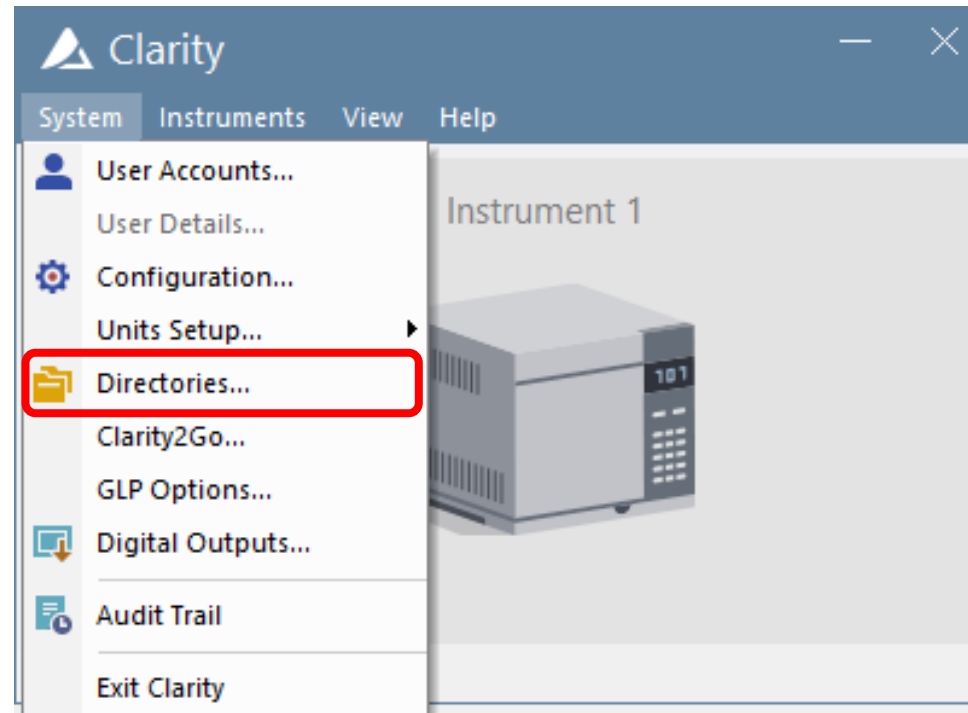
Clarity

System Instruments View Help

User Accounts...
User Details...
Configuration...
Units Setup...
Directories...
Clarity2Go...
GLP Options...
Digital Outputs...
Audit Trail
Exit Clarity

Instrument 1

107